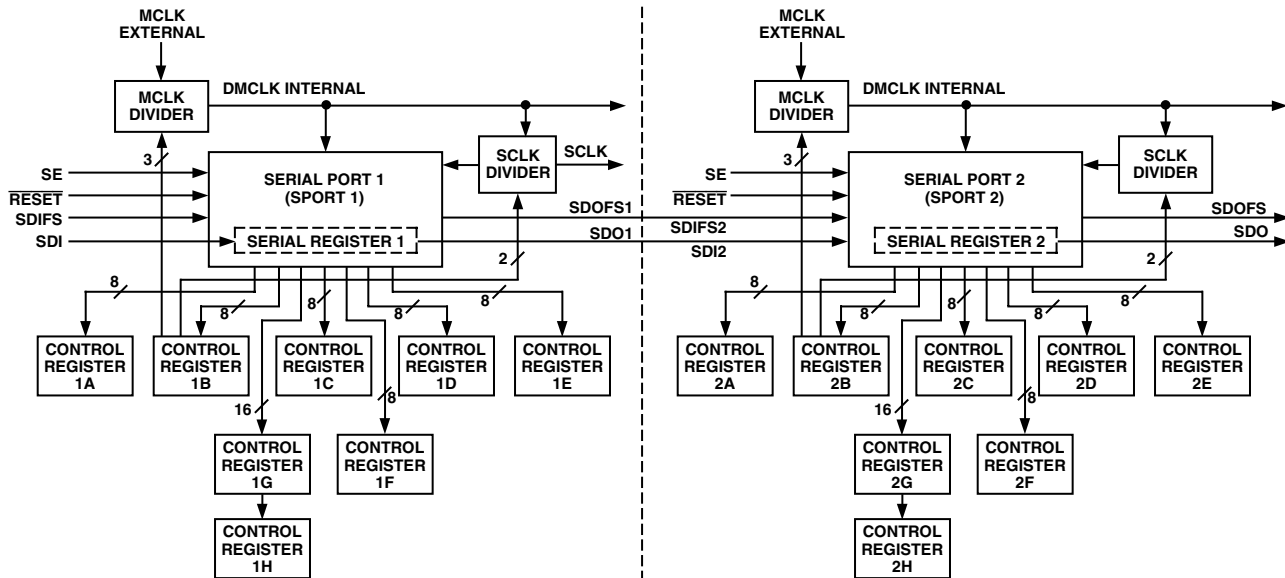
MCLK EXTERNAL

MCLK DIVIDER

DMCLK INTERNAL

3

SE

$\overline{RESET}$

SDIFS

SDI

SERIAL PORT 1 (SPORT 1)

SERIAL REGISTER 1

SCLK DIVIDER

SCLK

SDOFS1

SDIFS2

SDO1

SDI2

2

8

8

8

8

8

16

8

CONTROL REGISTER 1A

CONTROL REGISTER 1B

CONTROL REGISTER 1C

CONTROL REGISTER 1D

CONTROL REGISTER 1E

CONTROL REGISTER 1G

CONTROL REGISTER 1F

CONTROL REGISTER 1H

MCLK EXTERNAL

MCLK DIVIDER

DMCLK INTERNAL

3

SE

$\overline{RESET}$

SERIAL PORT 2 (SPORT 2)

SERIAL REGISTER 2

SCLK DIVIDER

SDOFS

SDO

2

8

8

8

8

8

16

8

CONTROL REGISTER 2A

CONTROL REGISTER 2B

CONTROL REGISTER 2C

CONTROL REGISTER 2D

CONTROL REGISTER 2E

CONTROL REGISTER 2G

CONTROL REGISTER 2F

CONTROL REGISTER 2H